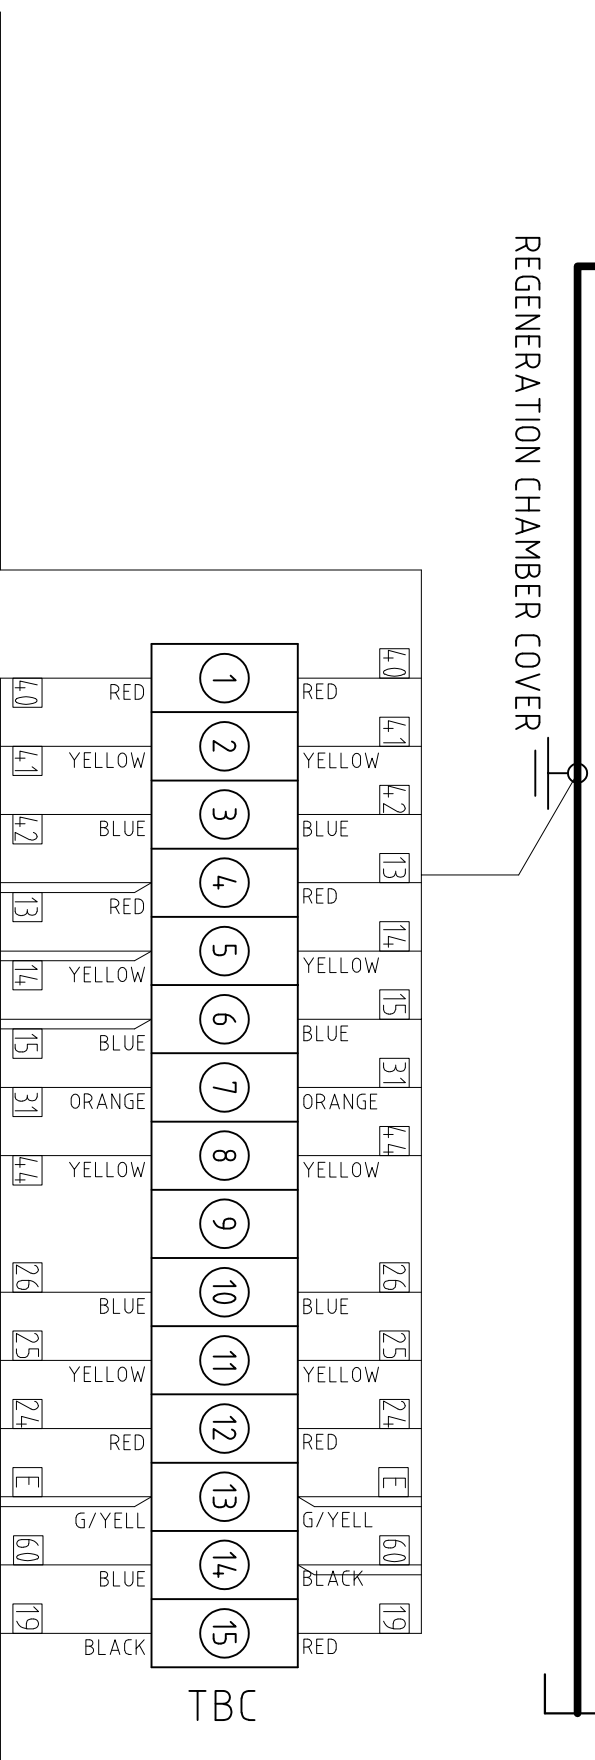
REGENERATION CHAMBER COVER

40 RED 1 RED 40
41 YELLOW 2 YELLOW 41
42 BLUE 3 BLUE 42
13 RED 4 RED 13
14 YELLOW 5 YELLOW 14
15 BLUE 6 BLUE 15
31 ORANGE 7 ORANGE 31
44 YELLOW 8 YELLOW 44
9
26 BLUE 10 BLUE 26
25 YELLOW 11 YELLOW 25
24 RED 12 RED 24
E G/YELL 13 G/YELL E
60 BLUE 14 BLACK 60
19 BLACK 15 RED 19

TBC